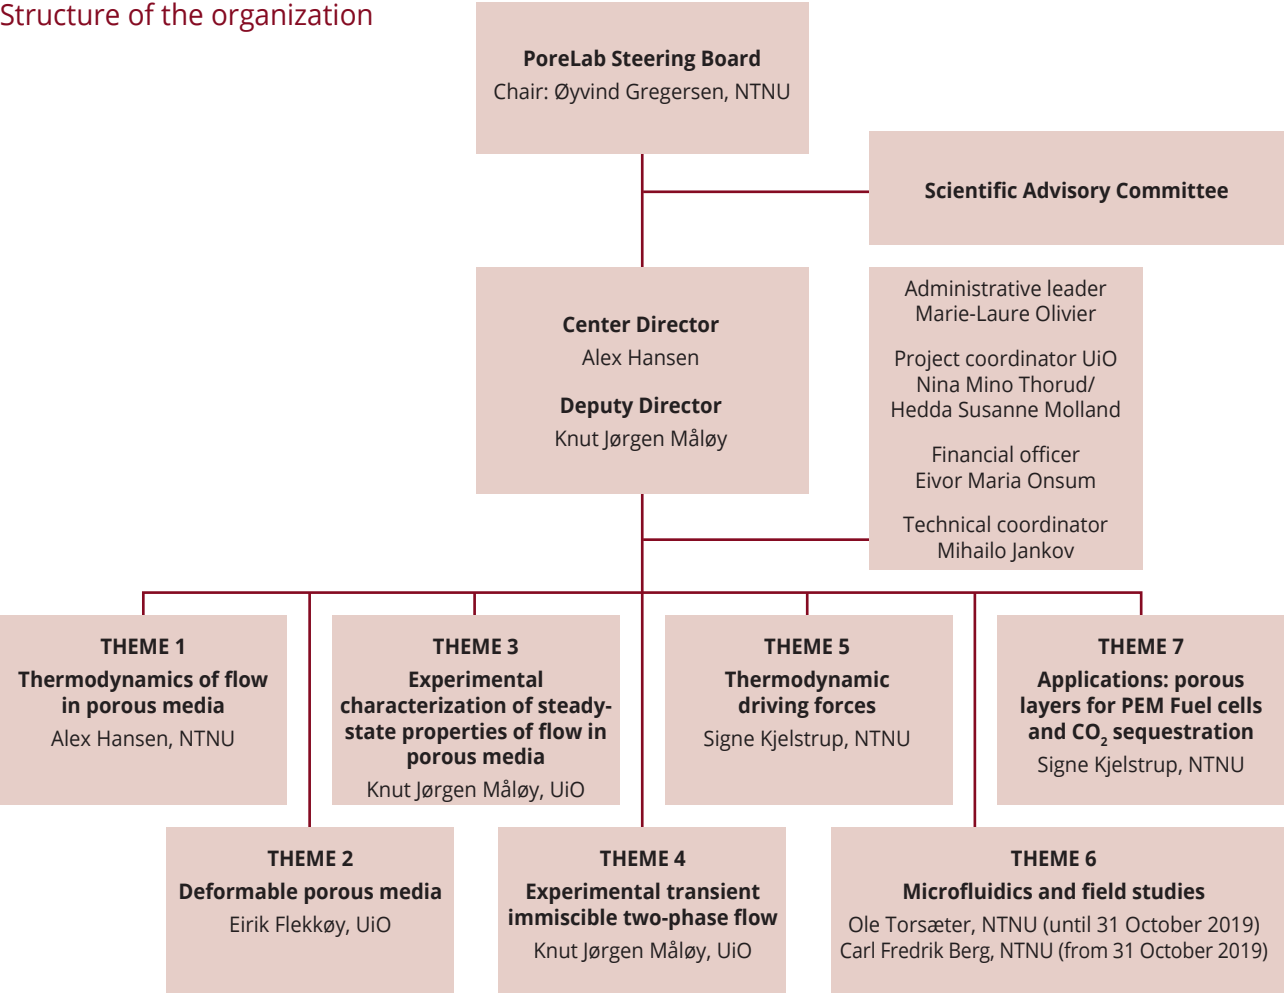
Structure of the organization

PoreLab Steering Board
Chair: Øyvind Gregersen, NTNU

Scientific Advisory Committee

Center Director
Alex Hansen

Deputy Director
Knut Jørgen Måløy

Administrative leader
Marie-Laure Olivier

Project coordinator UiO
Nina Mino Thorud/
Hedda Susanne Molland

Financial officer
Eivor Maria Onsum

Technical coordinator
Mihailo Jankov

THEME 1
Thermodynamics of flow in porous media
Alex Hansen, NTNU

THEME 3
Experimental characterization of steady-state properties of flow in porous media
Knut Jørgen Måløy, UiO

THEME 5
Thermodynamic driving forces
Signe Kjelstrup, NTNU

THEME 7
Applications: porous layers for PEM Fuel cells and $CO_2$ sequestration
Signe Kjelstrup, NTNU

THEME 2
Deformable porous media
Eirik Flekkøy, UiO

THEME 4
Experimental transient immiscible two-phase flow
Knut Jørgen Måløy, UiO

THEME 6
Microfluidics and field studies
Ole Torsæter, NTNU (until 31 October 2019)
Carl Fredrik Berg, NTNU (from 31 October 2019)